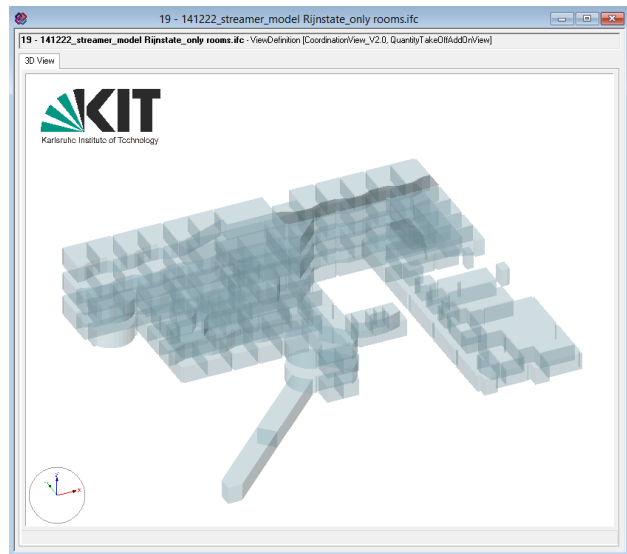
19 - 141222_streamer_model Rijnstate_only rooms.ifc

19 - 141222_streamer_model Rijnstate_only rooms.ifc - ViewDefinition [CoordinationView_V2.0, QuantityTakeOffAddOnView]

3D View

KIT
Karlsruhe Institute of Technology

z
y
x